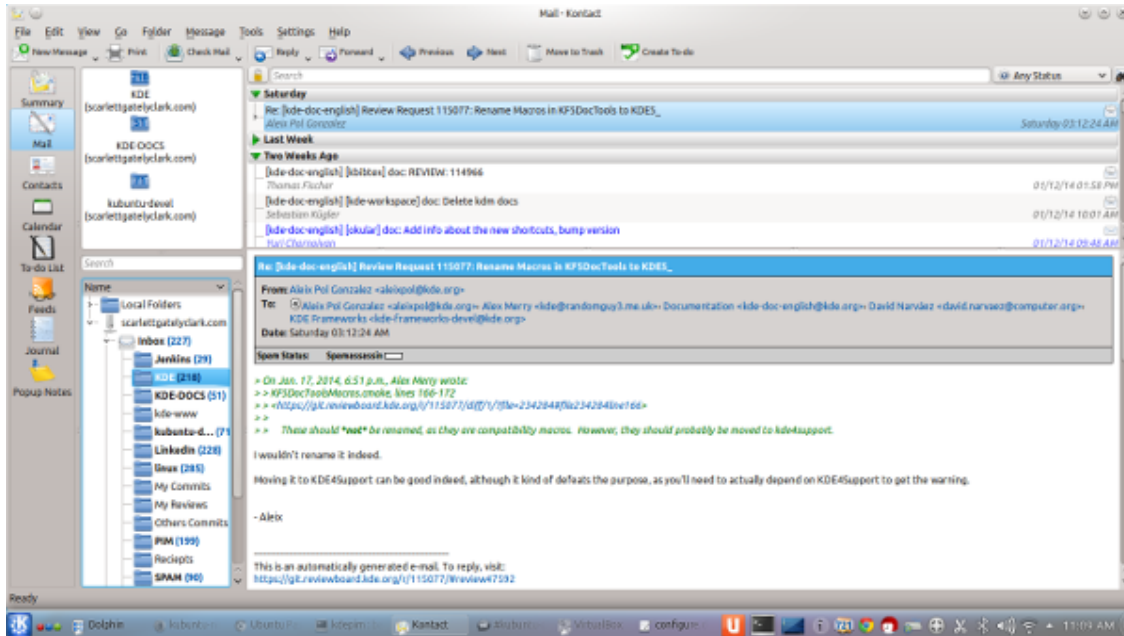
Mail - Kontact

File Edit View Go Folder Message Tools Settings Help

New Message Print Check Mail Reply Forward Previous Next Move to Trash Create To-do

Summary
Mail
Contacts
Calendar
To-do List
Feeds
Journal
Popup Notes

KDE (scarlettgatelyclark.com)
KDE-DOCS (scarlettgatelyclark.com)
kubuntu-devel (scarlettgatelyclark.com)

Search

Name
Local Folders
scarlettgatelyclark.com
Inbox (227)
Jenkins (29)
KDE (218)
KDE-DOCS (51)
kde-www
kubuntu-d... (71
Linkedin (228)
linux (285)
My Commits
My Reviews
Others Commits
PIM (199)
Reciepts
SPAM (90)

Search
Any Status

Saturday
Re: [kde-doc-english] Review Request 115077: Rename Macros in KF5DocTools to KDE5_
Aleix Pol Gonzalez
Saturday 03:12:24 AM
Last Week
Two Weeks Ago
[kde-doc-english] [kbibtex] doc: REVIEW: 114966
Thomas Fischer
01/12/14 01:58 PM
[kde-doc-english] [kde-workspace] doc: Delete kdm docs
Sebastian Kügler
01/12/14 10:01 AM
[kde-doc-english] [okular] doc: Add info about the new shortcuts, bump version
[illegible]
01/12/14 09:48 AM

Re: [kde-doc-english] Review Request 115077: Rename Macros in KF5DocTools to KDE5_
From: Aleix Pol Gonzalez <aleixpol@kde.org>
To: Aleix Pol Gonzalez <aleixpol@kde.org>, Alex Merry <kde@randomguy3.me.uk>, Documentation <kde-doc-english@kde.org>, David Narváez <david.narvaez@computer.org>, KDE Frameworks <kde-frameworks-devel@kde.org>
Date: Saturday 03:12:24 AM
Spam Status: Spamassassin

> On Jan. 17, 2014, 6:51 p.m., Alex Merry wrote:
> > KF5DocToolsMacros.cmake, lines 166-172
> > <https://git.reviewboard.kde.org/r/115077/diff/1/?file=2342848#file2342848line166>
> >
> > These should *not* be renamed, as they are compatibility macros. However, they should probably be moved to kde4support.

I wouldn't rename it indeed.

Moving it to KDE4Support can be good indeed, although it kind of defeats the purpose, as you'll need to actually depend on KDE4Support to get the warning.

- Aleix

This is an automatically generated e-mail. To reply, visit:
https://git.reviewboard.kde.org/r/115077/#review47592

Ready

Dolphin kubuntu Ubuntu kdepim Kontact #kubuntu VirtualBox configure 11:09 AM